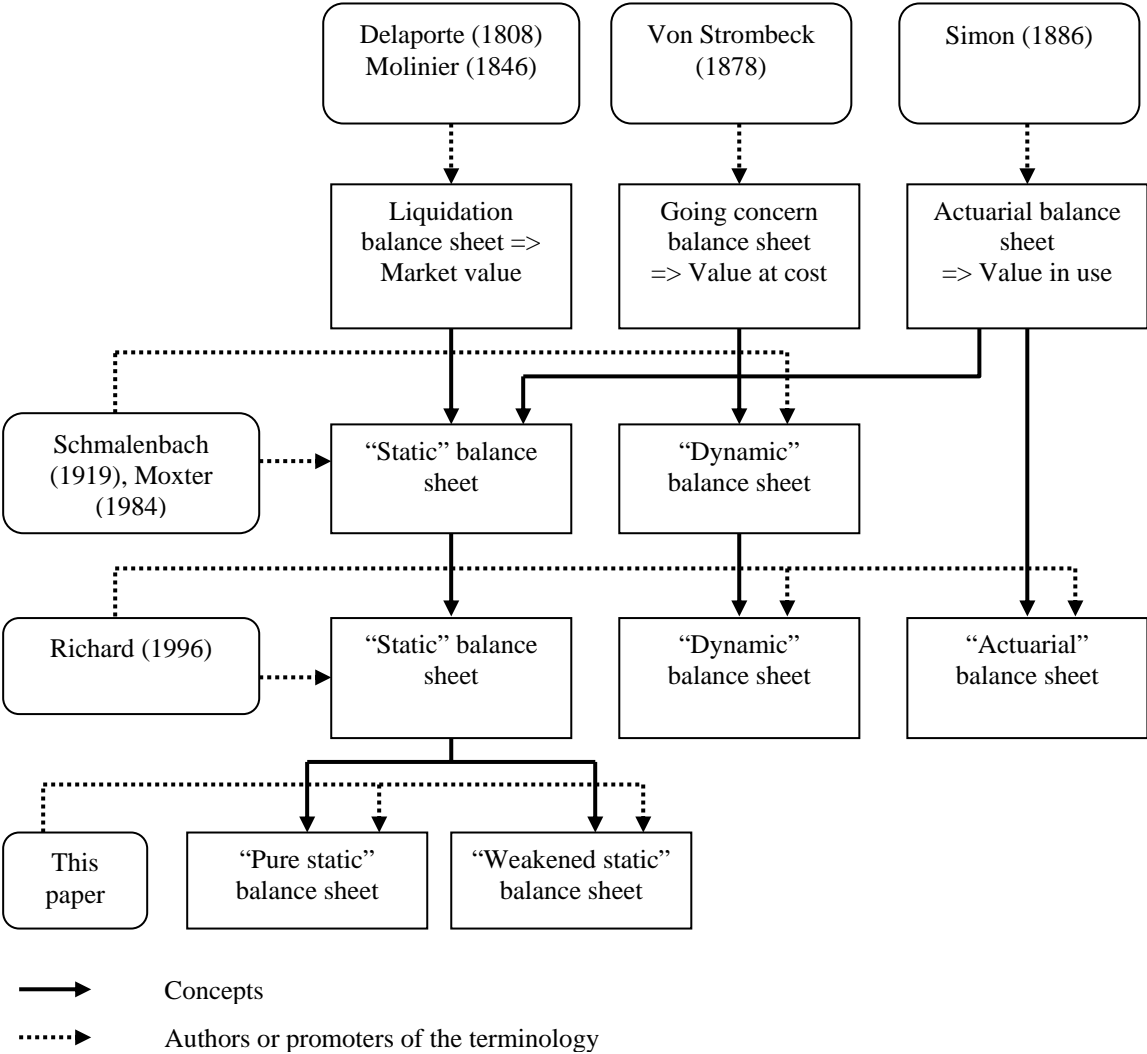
Delaporte (1808) Molinier (1846)

Von Strombeck (1878)

Simon (1886)

Liquidation balance sheet => Market value

Going concern balance sheet => Value at cost

Actuarial balance sheet => Value in use

Schmalenbach (1919), Moxter (1984)

"Static" balance sheet

"Dynamic" balance sheet

Richard (1996)

"Static" balance sheet

"Dynamic" balance sheet

"Actuarial" balance sheet

This paper

"Pure static" balance sheet

"Weakened static" balance sheet

Concepts

Authors or promoters of the terminology